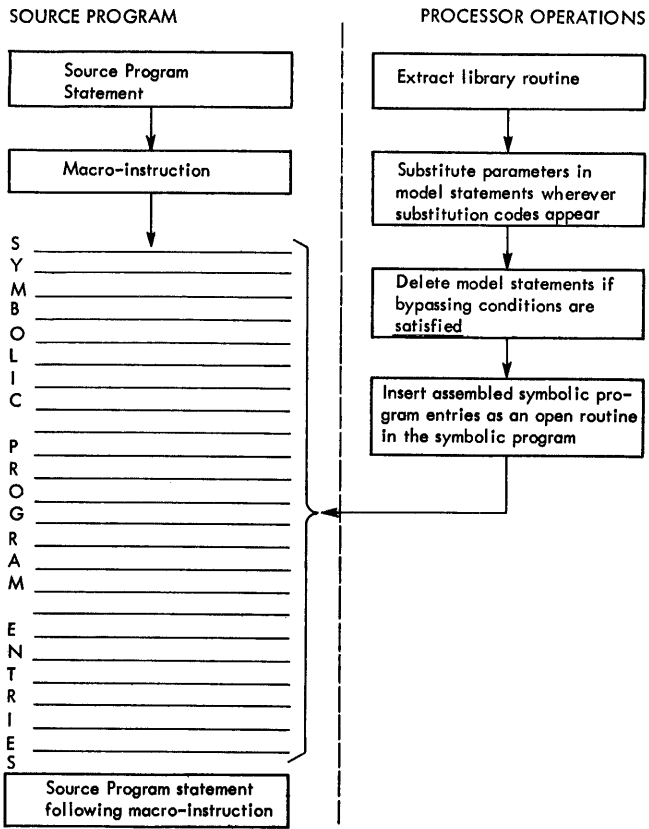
SOURCE PROGRAM

PROCESSOR OPERATIONS

Source Program Statement

Macro-instruction

S
Y
M
B
O
L
I
C

P
R
O
G
R
A
M

E
N
T
R
I
E
S

Source Program statement following macro-instruction

Extract library routine

Substitute parameters in model statements wherever substitution codes appear

Delete model statements if bypassing conditions are satisfied

Insert assembled symbolic program entries as an open routine in the symbolic program